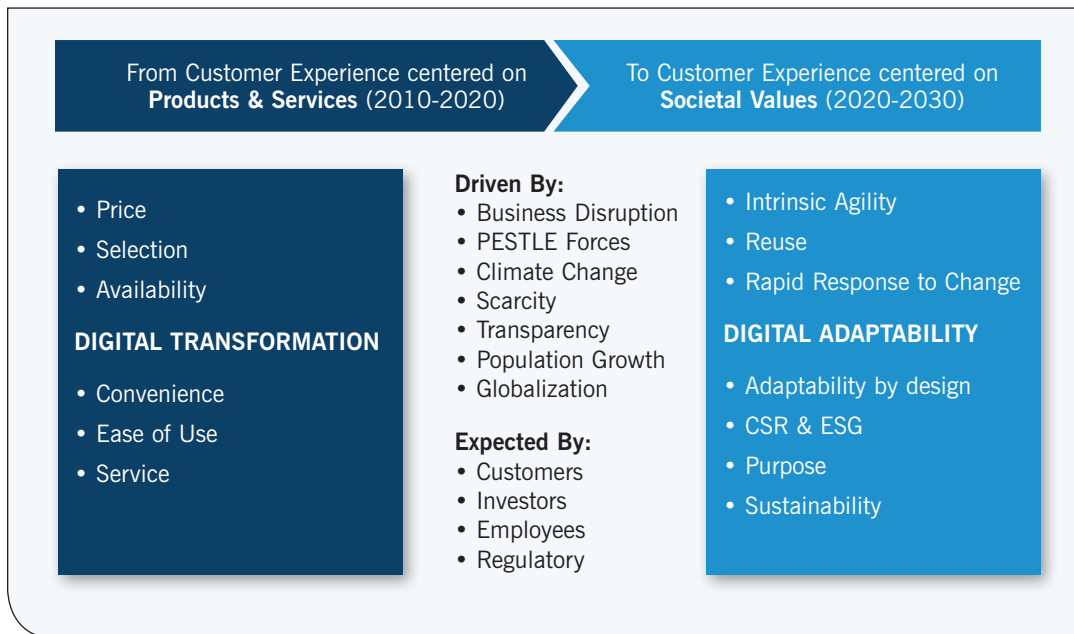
From Customer Experience centered on **Products & Services** (2010-2020)

To Customer Experience centered on **Societal Values** (2020-2030)

• Price
• Selection
• Availability

DIGITAL TRANSFORMATION

• Convenience
• Ease of Use
• Service

Driven By:
• Business Disruption
• PESTLE Forces
• Climate Change
• Scarcity
• Transparency
• Population Growth
• Globalization

Expected By:
• Customers
• Investors
• Employees
• Regulatory

• Intrinsic Agility
• Reuse
• Rapid Response to Change

DIGITAL ADAPTABILITY

• Adaptability by design
• CSR & ESG
• Purpose
• Sustainability